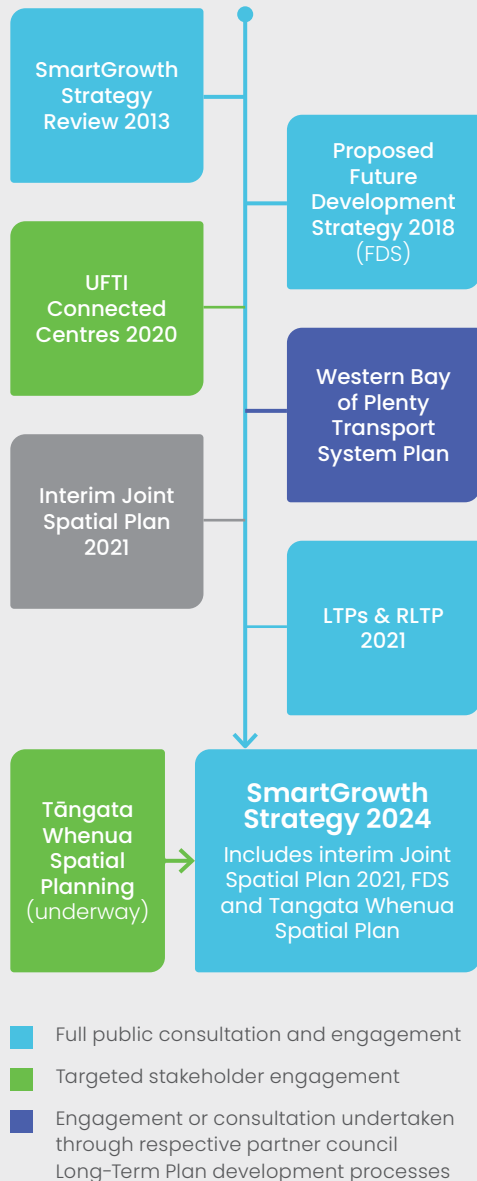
SmartGrowth Strategy Review 2013

Proposed Future Development Strategy 2018 (FDS)

UFTI Connected Centres 2020

Western Bay of Plenty Transport System Plan

Interim Joint Spatial Plan 2021

LTPs & RLTP 2021

Tāngata Whenua Spatial Planning (underway)

SmartGrowth Strategy 2024
Includes interim Joint Spatial Plan 2021, FDS and Tangata Whenua Spatial Plan

Full public consultation and engagement

Targeted stakeholder engagement

Engagement or consultation undertaken through respective partner council Long-Term Plan development processes